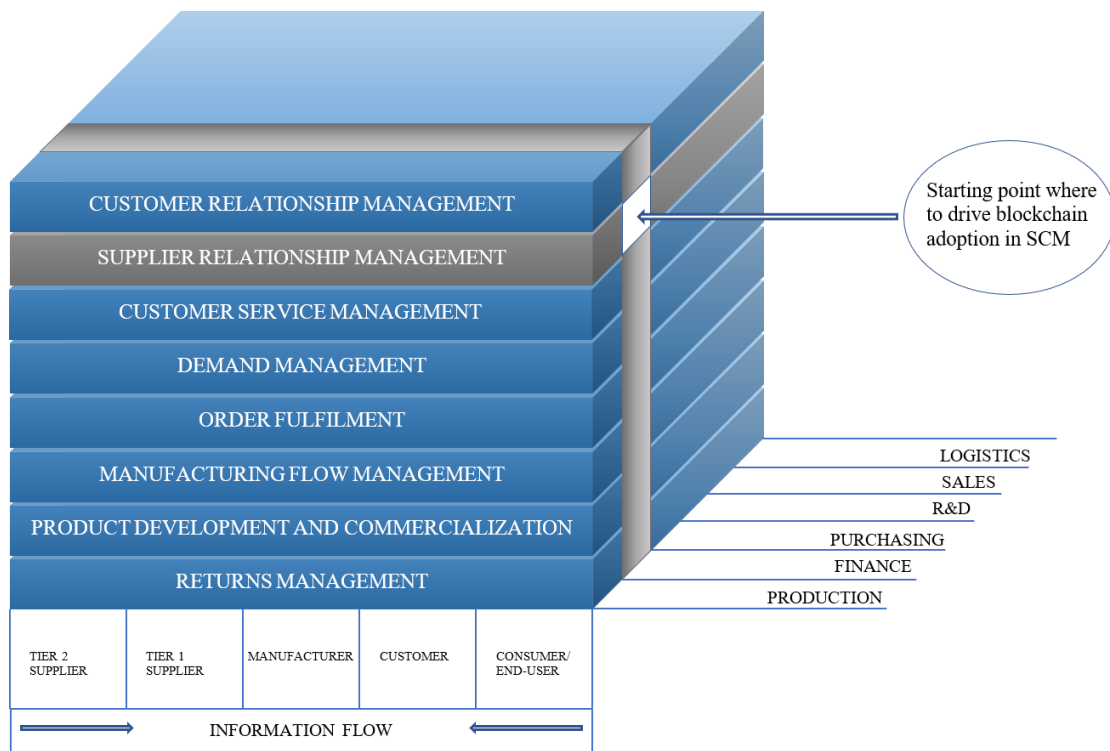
CUSTOMER RELATIONSHIP MANAGEMENT

SUPPLIER RELATIONSHIP MANAGEMENT

CUSTOMER SERVICE MANAGEMENT

DEMAND MANAGEMENT

ORDER FULFILMENT

MANUFACTURING FLOW MANAGEMENT

PRODUCT DEVELOPMENT AND COMMERCIALIZATION

RETURNS MANAGEMENT

Starting point where to drive blockchain adoption in SCM

LOGISTICS

SALES

R&D

PURCHASING

FINANCE

PRODUCTION

| TIER 2 SUPPLIER | TIER 1 SUPPLIER | MANUFACTURER | CUSTOMER | CONSUMER/ END-USER |
|---|---|---|---|---|

INFORMATION FLOW